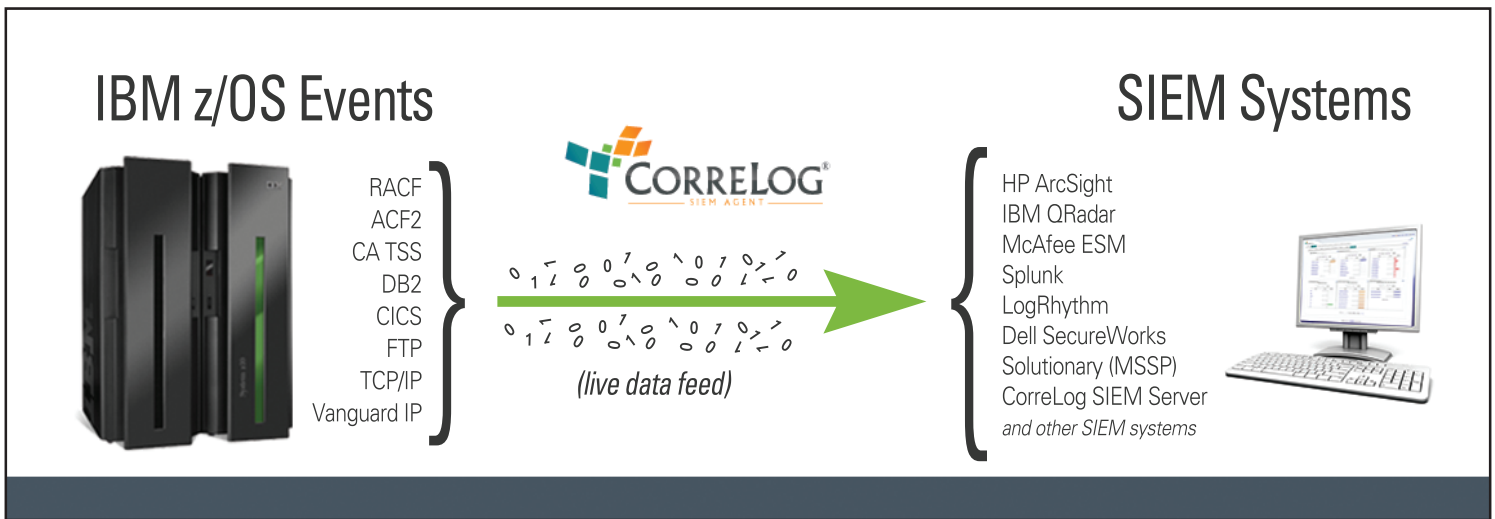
IBM z/OS Events

RACF
ACF2
CA TSS
DB2
CICS
FTP
TCP/IP
Vanguard IP

CorreLog®
SIEM AGENT

(live data feed)

SIEM Systems

HP ArcSight
IBM QRadar
McAfee ESM
Splunk
LogRhythm
Dell SecureWorks
Solutionary (MSSP)
CorreLog SIEM Server
and other SIEM systems